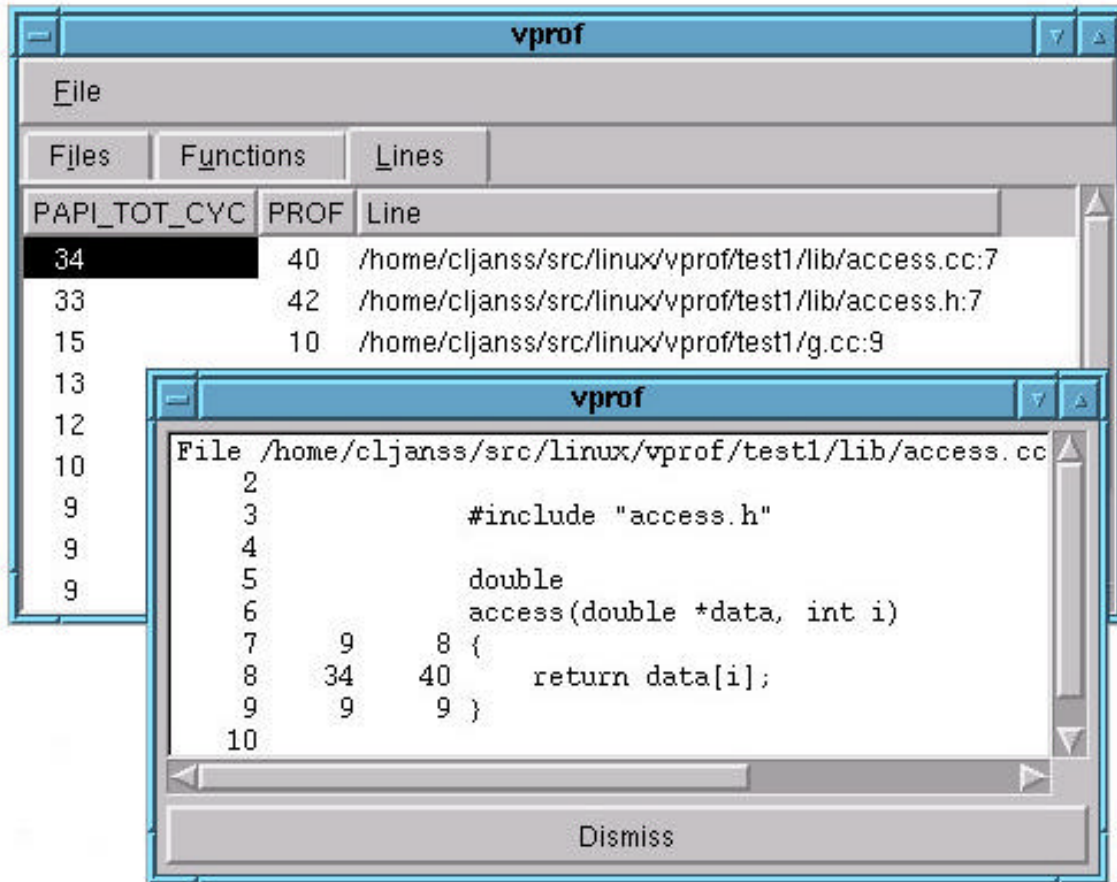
vprof

File

Files | Functions | Lines

| PAPI_TOT_CYC | PROF | Line |
|---|---|---|
| 34 | 40 | /home/cljanss/src/linux/vprof/test1/lib/access.cc:7 |
| 33 | 42 | /home/cljanss/src/linux/vprof/test1/lib/access.h:7 |
| 15 | 10 | /home/cljanss/src/linux/vprof/test1/g.cc:9 |
| 13 | | |
| 12 | | |
| 10 | | |
| 9 | | |
| 9 | | |
| 9 | | |

vprof

File /home/cljanss/src/linux/vprof/test1/lib/access.cc
2
3 #include "access.h"
4
5 double
6 access(double *data, int i)
7 9 8 {
8 34 40 return data[i];
9 9 9 }
10

Dismiss